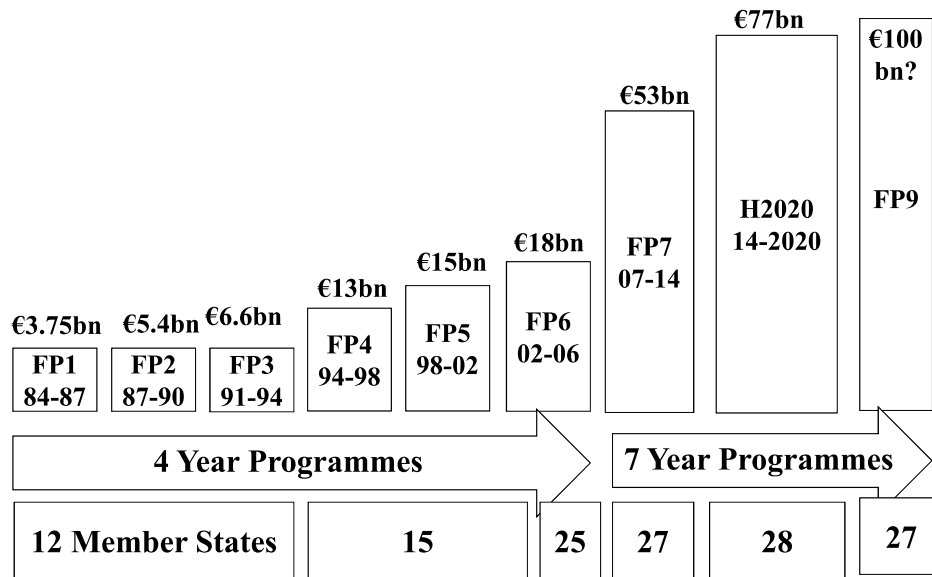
€3.75bn
FP1
84-87

€5.4bn
FP2
87-90

€6.6bn
FP3
91-94

€13bn
FP4
94-98

€15bn
FP5
98-02

€18bn
FP6
02-06

€53bn
FP7
07-14

€77bn
H2020
14-2020

€100 bn?
FP9

4 Year Programmes

7 Year Programmes

12 Member States

15

25

27

28

27